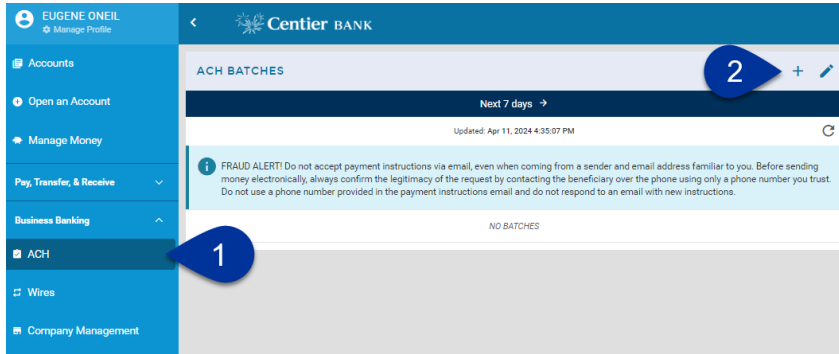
EUGENE ONEIL
Manage Profile

Centier BANK

Accounts

Open an Account

Manage Money

Pay, Transfer, & Receive

Business Banking

ACH

Wires

Company Management

ACH BATCHES

2

+

Next 7 days →

Updated: Apr 11, 2024 4:35:07 PM

FRAUD ALERT! Do not accept payment instructions via email, even when coming from a sender and email address familiar to you. Before sending money electronically, always confirm the legitimacy of the request by contacting the beneficiary over the phone using only a phone number you trust. Do not use a phone number provided in the payment instructions email and do not respond to an email with new instructions.

NO BATCHES

1